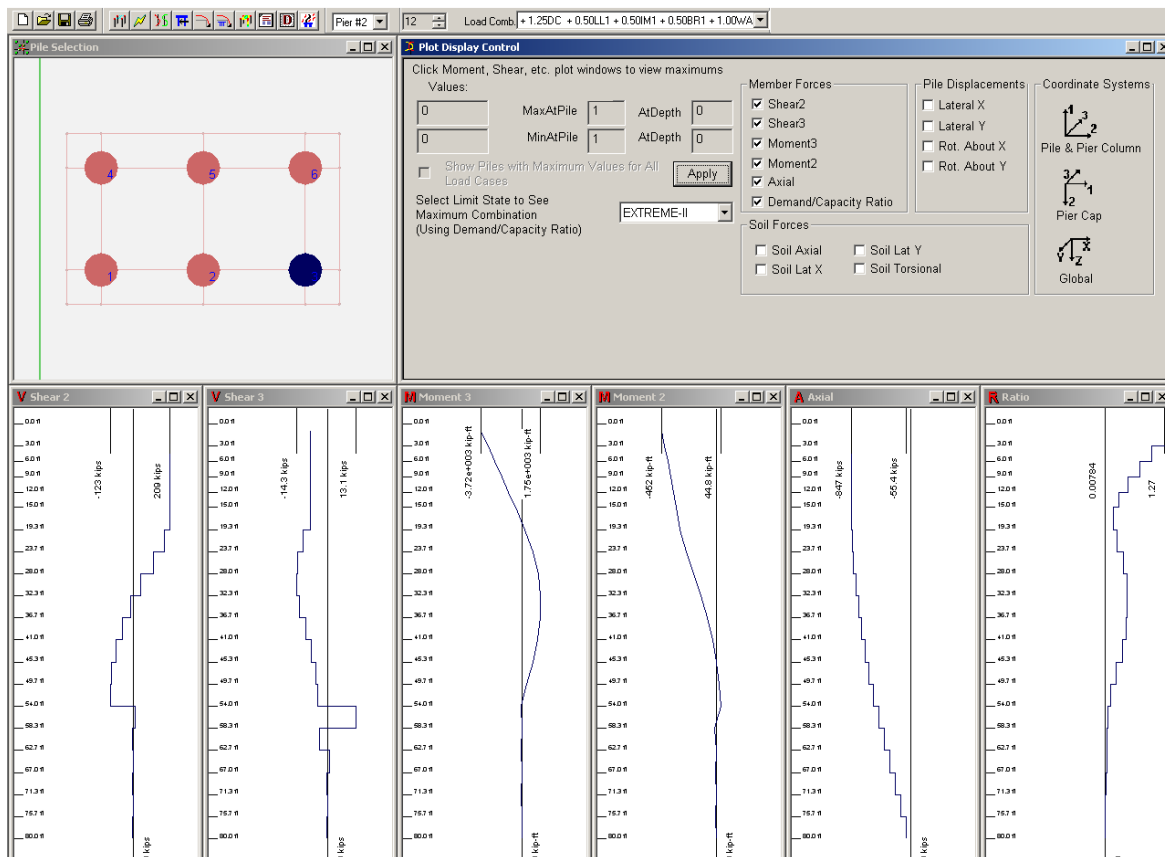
Pier #2 | 12 | Load Comb. + 1.25DC + 0.50LL1 + 0.50IM1 + 0.50BR1 + 1.00WA

Pile Selection

4 5 6
1 2 3

Plot Display Control

Click Moment, Shear, etc. plot windows to view maximums

Values:

0 MaxAtPile 1 AtDepth 0

0 MinAtPile 1 AtDepth 0

Show Piles with Maximum Values for All Load Cases

Apply

Select Limit State to See Maximum Combination (Using Demand/Capacity Ratio)

EXTREME-II

Member Forces
☑ Shear2
☑ Shear3
☑ Moment3
☑ Moment2
☑ Axial
☑ Demand/Capacity Ratio

Pile Displacements
☐ Lateral X
☐ Lateral Y
☐ Rot. About X
☐ Rot. About Y

Coordinate Systems
Pile & Pier Column
Pier Cap
Global

Soil Forces
☐ Soil Axial
☐ Soil Lat X
☐ Soil Lat Y
☐ Soil Torsional

Shear 2
-123 kips
209 kips

Shear 3
-14.3 kips
13.1 kips

Moment 3
-3.72e+003 kip-ft
1.75e+003 kip-ft

Moment 2
-452 kip-ft
44.8 kip-ft

Axial
-847 kips
-55.4 kips

Ratio
0.00784
1.27

0.0 ft
3.0 ft
6.0 ft
9.0 ft
12.0 ft
15.0 ft
19.3 ft
23.7 ft
28.0 ft
32.3 ft
36.7 ft
41.0 ft
45.3 ft
49.7 ft
54.0 ft
58.3 ft
62.7 ft
67.0 ft
71.3 ft
75.7 ft
80.0 ft

kips
kips
kip-ft
kip-ft
kips